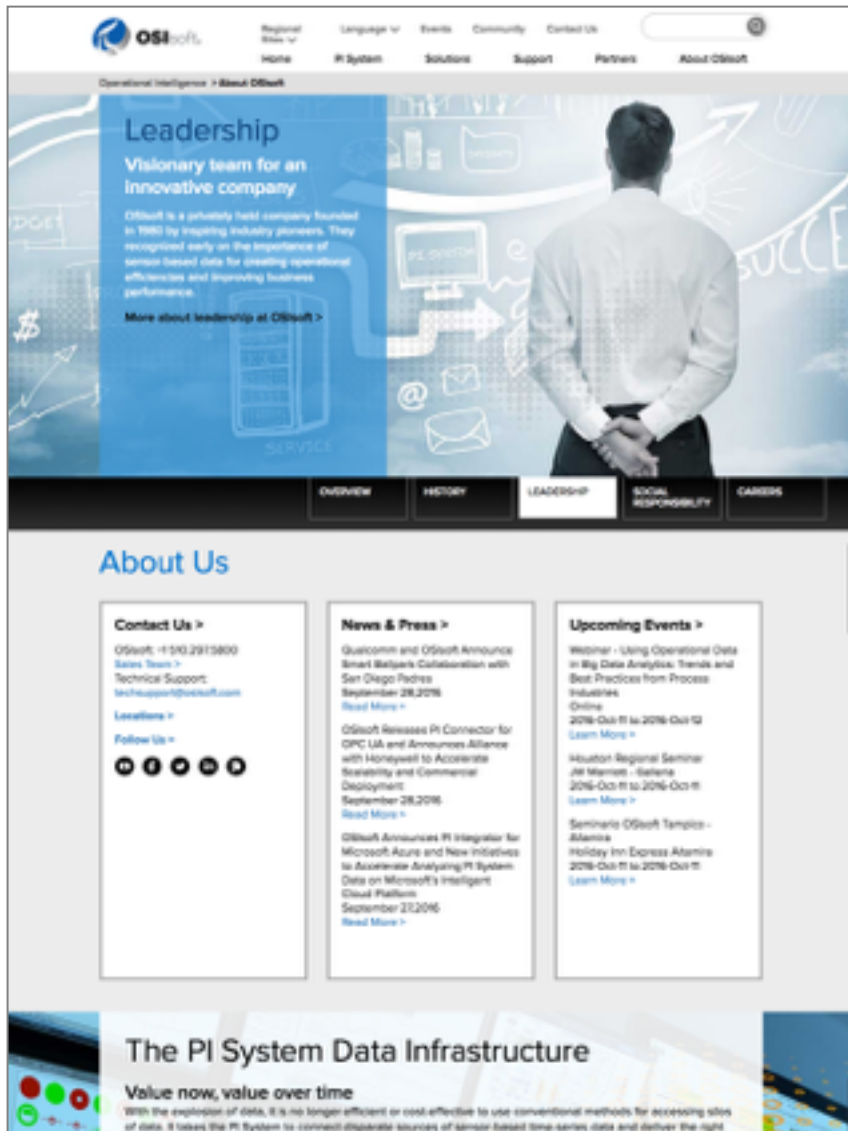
OSIsoft.

Regional Sites | Language | Events | Community | Contact Us

Home | PI System | Solutions | Support | Partners | About OSIsoft

Operational Intelligence > About OSIsoft

Leadership

Visionary team for an innovative company

OSIsoft is a privately held company founded in 1980 by inspiring industry pioneers. They recognized early on the importance of sensor based data for creating operational efficiencies and improving business performance.

More about leadership at OSIsoft >

OVERVIEW | HISTORY | LEADERSHIP | SOCIAL RESPONSIBILITY | CAREERS

About Us

Contact Us >

OSIsoft: +1 510.297.5800
Sales Team >
Technical Support:
techsupport@osisoft.com

Locations >

Follow Us >

News & Press >

Qualcomm and OSIsoft Announce Smart Ballpark Collaboration with San Diego Padres
September 28,2016
Read More >

OSIsoft Releases PI Connector for OPC UA and Announces Alliance with Honeywell to Accelerate Scalability and Commercial Deployment
September 28,2016
Read More >

OSIsoft Announces PI Integrator for Microsoft Azure and New Initiatives to Accelerate Analyzing PI System Data on Microsoft's Intelligent Cloud Platform
September 27,2016
Read More >

Upcoming Events >

Webinar - Using Operational Data in Big Data Analytics: Trends and Best Practices from Process Industries
Online
2016-Oct-11 to 2016-Oct-12
Learn More >

Houston Regional Seminar
JW Marriott - Galleria
2016-Oct-11 to 2016-Oct-11
Learn More >

Seminario OSIsoft Tampico - Altamira
Holiday Inn Express Altamira
2016-Oct-11 to 2016-Oct-11
Learn More >

The PI System Data Infrastructure

Value now, value over time

With the explosion of data, it is no longer efficient or cost effective to use conventional methods for accessing silos of data. It takes the PI System to connect disparate sources of sensor based time-series data and deliver the right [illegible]